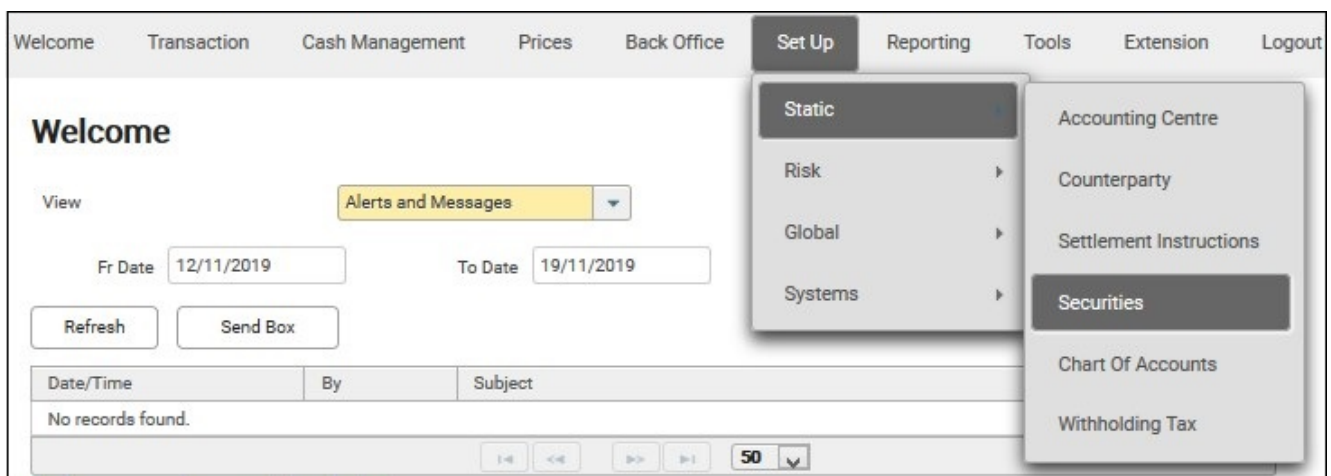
Welcome Transaction Cash Management Prices Back Office Set Up Reporting Tools Extension Logout

Welcome

View Alerts and Messages

Fr Date 12/11/2019 To Date 19/11/2019

Refresh Send Box

| Date/Time | By | Subject |
|---|---|---|
| No records found. | | |

50

Static
Risk
Global
Systems

Accounting Centre
Counterparty
Settlement Instructions
Securities
Chart Of Accounts
Withholding Tax